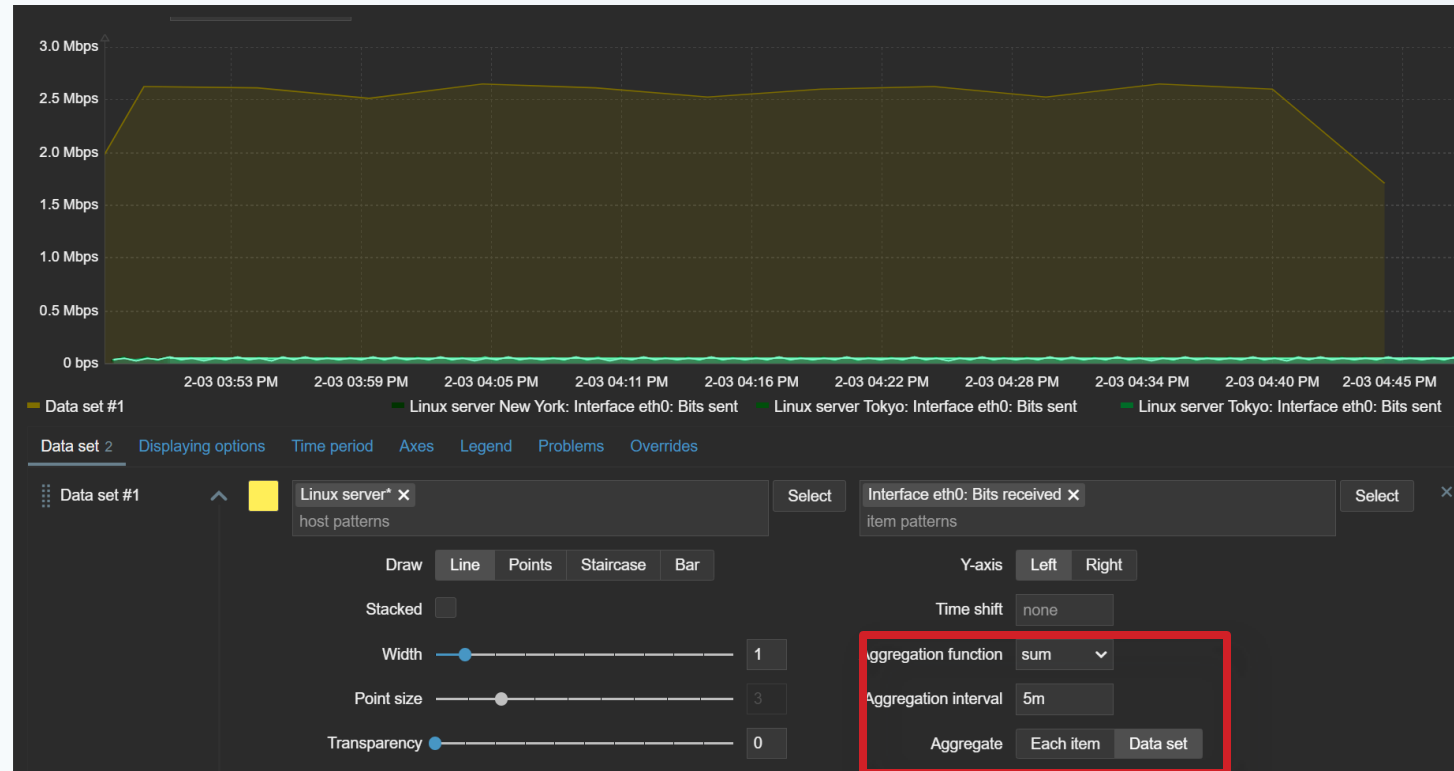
3.0 Mbps
2.5 Mbps
2.0 Mbps
1.5 Mbps
1.0 Mbps
0.5 Mbps
0 bps

2-03 03:53 PM 2-03 03:59 PM 2-03 04:05 PM 2-03 04:11 PM 2-03 04:16 PM 2-03 04:22 PM 2-03 04:28 PM 2-03 04:34 PM 2-03 04:40 PM 2-03 04:45 PM

Data set #1
Linux server New York: Interface eth0: Bits sent
Linux server Tokyo: Interface eth0: Bits sent
Linux server Tokyo: Interface eth0: Bits sent

Data set 2 Displaying options Time period Axes Legend Problems Overrides

Data set #1

Linux server* ✕
host patterns
Select

Interface eth0: Bits received ✕
item patterns
Select

Draw Line Points Staircase Bar
Y-axis Left Right
Stacked
Time shift none
Width 1
Aggregation function sum
Point size 3
Aggregation interval 5m
Transparency 0
Aggregate Each item Data set